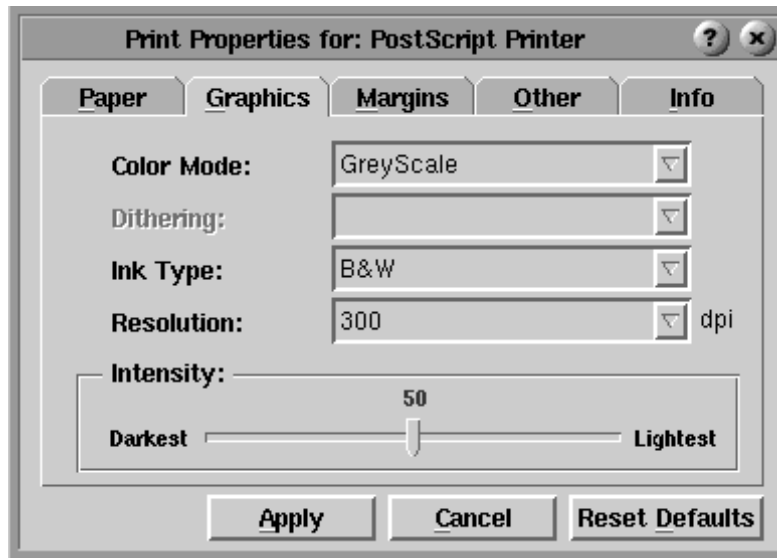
Print Properties for: PostScript Printer

?

Paper | Graphics | Margins | Other | Info

Color Mode: GreyScale

Dithering:

Ink Type: B&W

Resolution: 300 dpi

Intensity:

50

Darkest Lightest

Apply

Cancel

Reset Defaults